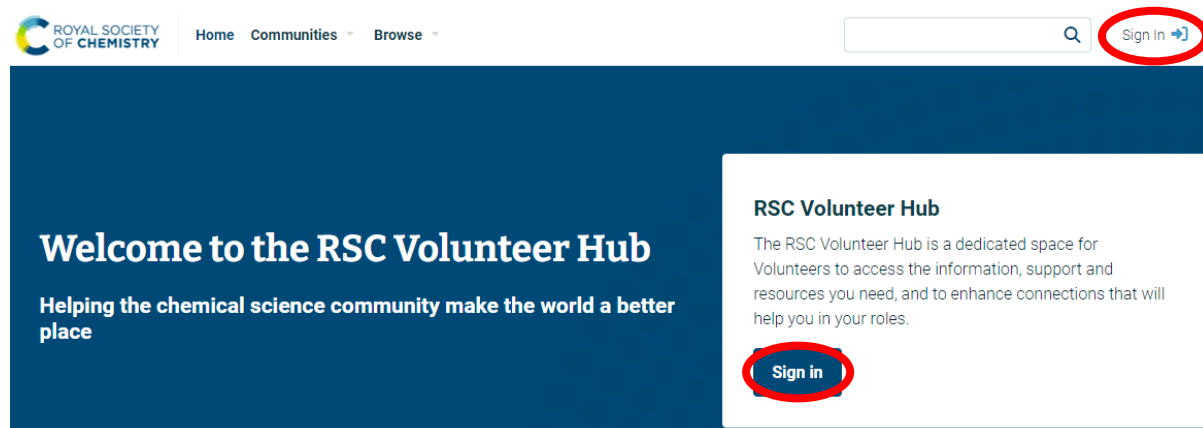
ROYAL SOCIETY OF CHEMISTRY

Home Communities Browse

Sign In

Welcome to the RSC Volunteer Hub

Helping the chemical science community make the world a better place

RSC Volunteer Hub

The RSC Volunteer Hub is a dedicated space for Volunteers to access the information, support and resources you need, and to enhance connections that will help you in your roles.

Sign in